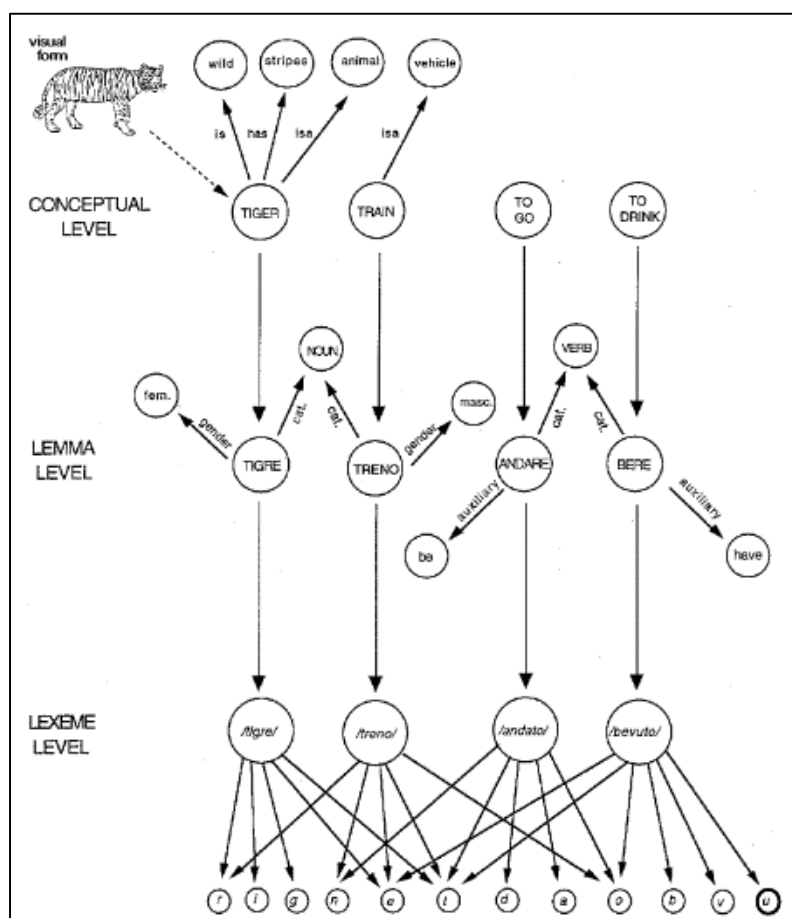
visual form

wild

stripes

animal

vehicle

is

has

isa

isa

CONCEPTUAL LEVEL

TIGER

TRAIN

TO GO

TO DRINK

NOUN

VERB

fem.

gender

cat.

cat.

masc.

gender

cat.

cat.

LEMMA LEVEL

TIGRE

TRENO

ANDARE

BERE

auxiliary

auxiliary

be

have

LEXEME LEVEL

/tigre/

/treno/

/andato/

/bevuto/

r

i

g

n

e

t

d

a

o

b

v

u